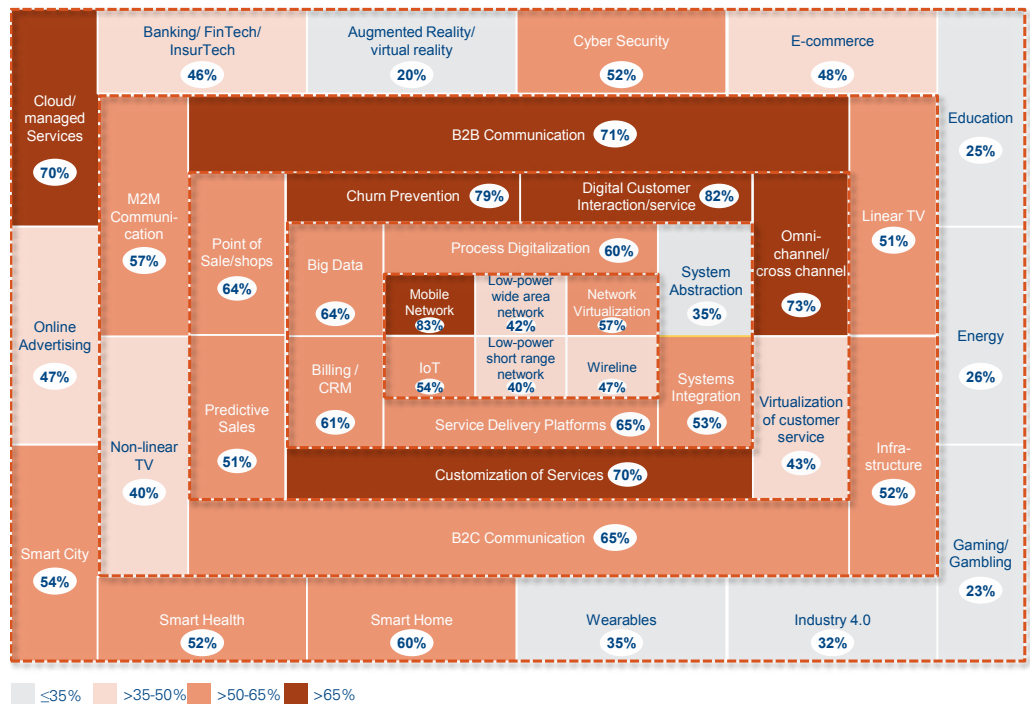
Banking/ FinTech/ InsurTech
46%

Augmented Reality/ virtual reality
20%

Cyber Security
52%

E-commerce
48%

Cloud/ managed Services
70%

Education
25%

B2B Communication 71%

M2M Communication
57%

Linear TV
51%

Churn Prevention 79%

Digital Customer Interaction/service 82%

Point of Sale/shops
64%

Omni-channel/ cross channel
73%

Big Data
64%

Process Digitalization 60%

System Abstraction
35%

Mobile Network
83%

Low-power wide area network
42%

Network Virtualization
57%

Online Advertising
47%

Energy
26%

Billing / CRM
61%

IoT
54%

Low-power short range network
40%

Wireline
47%

Systems Integration
53%

Predictive Sales
51%

Non-linear TV
40%

Service Delivery Platforms 65%

Virtualization of customer service
43%

Infra-structure
52%

Customization of Services 70%

B2C Communication 65%

Smart City
54%

Gaming/ Gambling
23%

Smart Health
52%

Smart Home
60%

Wearables
35%

Industry 4.0
32%

≤35% >35-50% >50-65% >65%